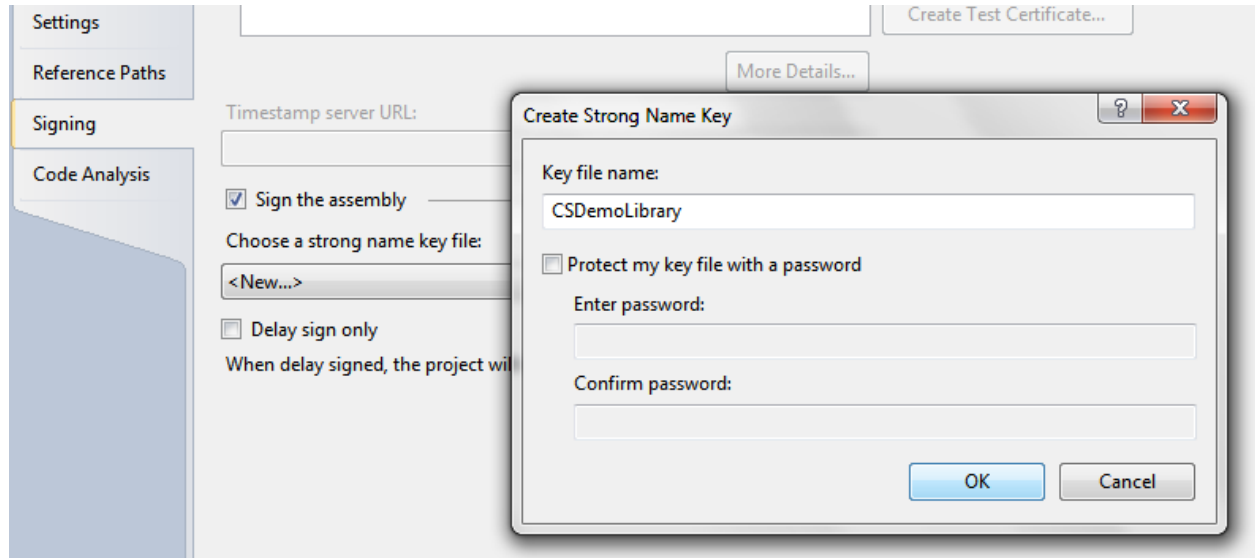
Settings
Reference Paths
Signing
Code Analysis

Create Test Certificate...
More Details...
Timestamp server URL:
Sign the assembly
Choose a strong name key file:
<New...>
Delay sign only
When delay signed, the project wil

Create Strong Name Key
?
X
Key file name:
CSDemoLibrary
Protect my key file with a password
Enter password:
Confirm password:
OK
Cancel